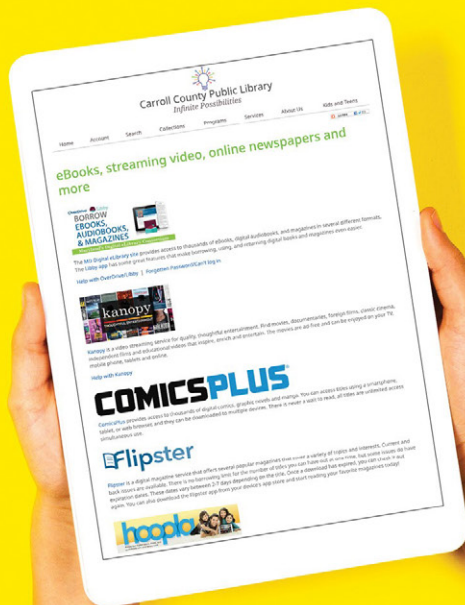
Carroll County Public Library
Infinite Possibilities

Home Account Search Collections Programs Services About Us Kids and Teens

eBooks, streaming video, online newspapers and more

BORROW EBOOKS, AUDIOBOOKS, & MAGAZINES

The MD Digital eLibrary site provides access to thousands of eBooks, digital audiobooks, and magazines in several different formats. The Libby app has some great features that make borrowing, using, and returning digital books and magazines even easier.

Help with OverDrive/Libby | Forgotten Password/Can't log in

kanopy

Kanopy is a video streaming service for quality, thoughtful entertainment. Find movies, documentaries, foreign films, classic cinema, independent films and educational videos that inspire, enrich and entertain. The movies are ad free and can be enjoyed on your TV, mobile phone, tablets and online.

Help with Kanopy

COMICSPLUS

ComicsPlus provides access to thousands of digital comics, graphic novels and manga. You can access titles using a smartphone, tablet, or web browser, and they can be downloaded to multiple devices. There is never a wait to read, all titles are unlimited access simultaneous use.

Flipster

Flipster is a digital magazine service that offers several popular magazines that cover a variety of topics and interests. Current and back issues are available. There is no borrowing limit for the number of titles you can have out at one time, but some issues do have expiration dates. These dates vary between 2-7 days depending on the title. Once a download has expired, you can check it out again. You can also download the Flipster app from your device's app store and start reading your favorite magazines today!

hoopla